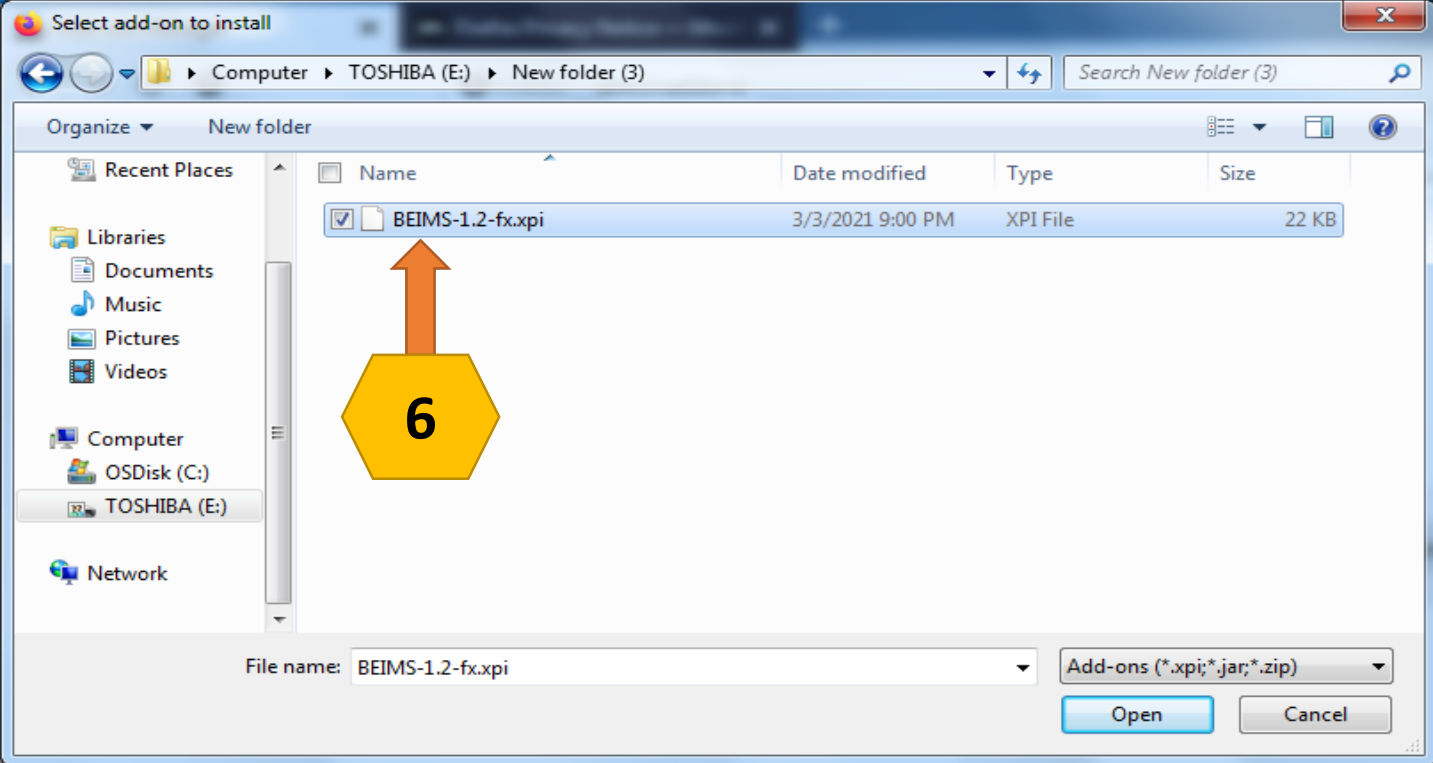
Select add-on to install

Computer ▸ TOSHIBA (E:) ▸ New folder (3)

Search New folder (3)

Organize ▾ New folder

Recent Places

Libraries
Documents
Music
Pictures
Videos

Computer
OSDisk (C:)
TOSHIBA (E:)

Network

| Name | Date modified | Type | Size |
|---|---|---|---|
| BEIMS-1.2-fx.xpi | 3/3/2021 9:00 PM | XPI File | 22 KB |

6

File name: BEIMS-1.2-fx.xpi

Add-ons (*.xpi;*.jar;*.zip)

Open

Cancel